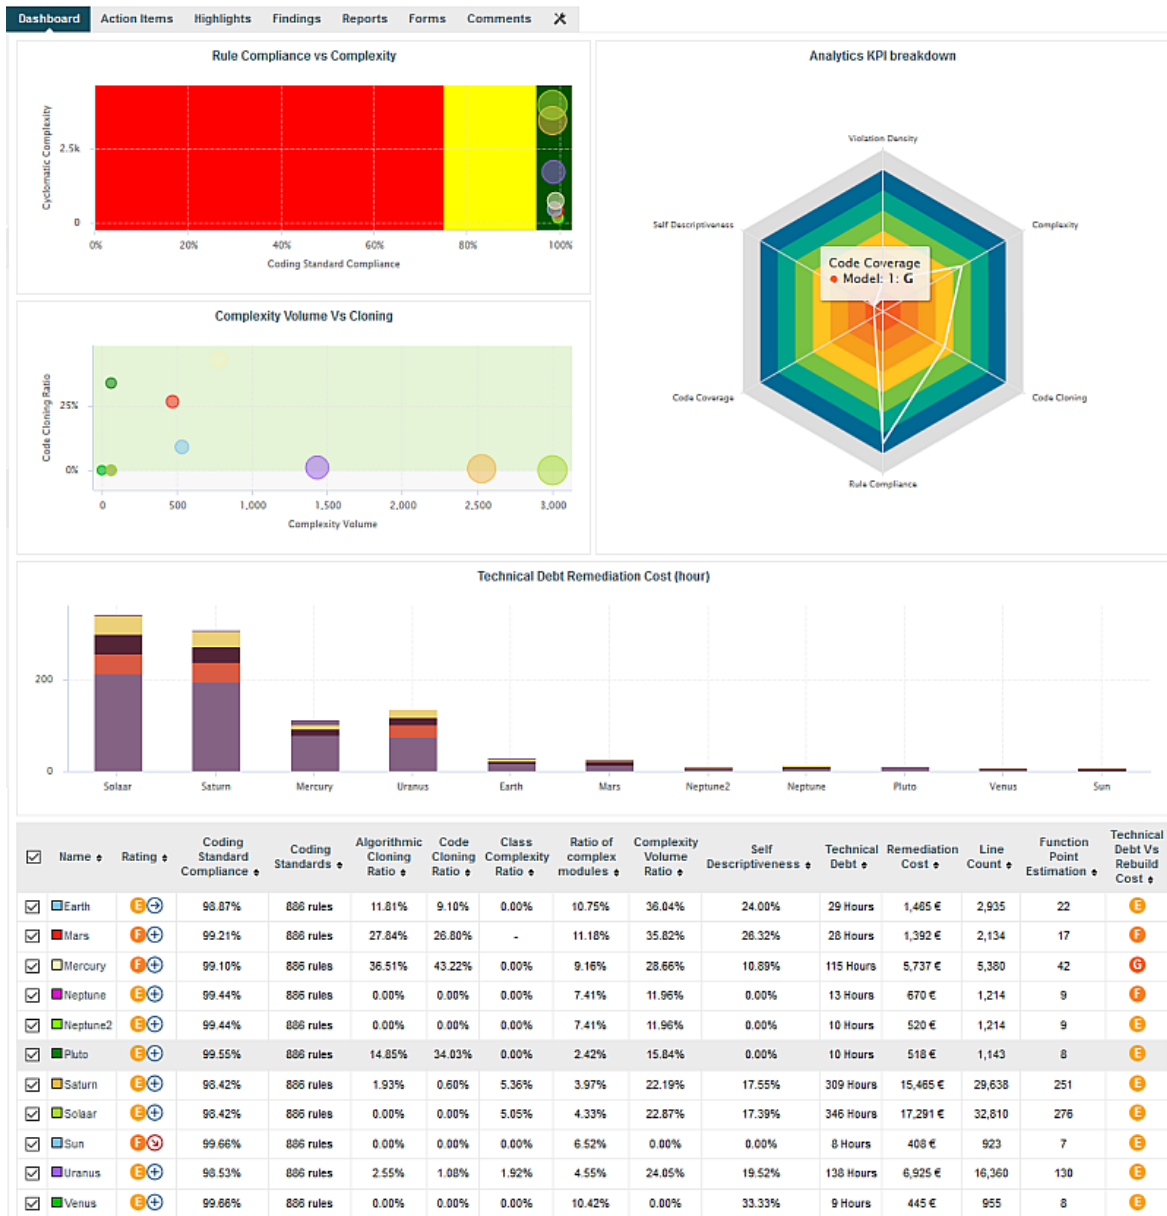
Dashboard Action Items Highlights Findings Reports Forms Comments

Rule Compliance vs Complexity

Cyclomatic Complexity

2.5k

0

0% 20% 40% 60% 80% 100%

Coding Standard Compliance

Analytics KPI breakdown

Violation Density

Self Descriptiveness

Complexity

Code Coverage
● Model: 1 : G

Code Coverage

Code Cloning

Rule Compliance

Complexity Volume Vs Cloning

Code Cloning Ratio

25%

0%

0 500 1,000 1,500 2,000 2,500 3,000

Complexity Volume

Technical Debt Remediation Cost (hour)

200

0

Solaar Saturn Mercury Uranus Earth Mars Neptune2 Neptune Pluto Venus Sun

| ☑ | Name | Rating | Coding Standard Compliance | Coding Standards | Algorithmic Cloning Ratio | Code Cloning Ratio | Class Complexity Ratio | Ratio of complex modules | Complexity Volume Ratio | Self Descriptiveness | Technical Debt | Remediation Cost | Line Count | Function Point Estimation | Technical Debt Vs Rebuild Cost |
|---|---|---|---|---|---|---|---|---|---|---|---|---|---|---|---|
| ☑ | Earth | E | 98.87% | 886 rules | 11.81% | 9.10% | 0.00% | 10.75% | 36.04% | 24.00% | 29 Hours | 1,465 € | 2,935 | 22 | E |
| ☑ | Mars | F | 99.21% | 886 rules | 27.84% | 26.80% | - | 11.18% | 35.82% | 26.32% | 28 Hours | 1,392 € | 2,134 | 17 | F |
| ☑ | Mercury | F | 99.10% | 886 rules | 36.51% | 43.22% | 0.00% | 9.16% | 28.66% | 10.89% | 115 Hours | 5,737 € | 5,380 | 42 | G |
| ☑ | Neptune | E | 99.44% | 886 rules | 0.00% | 0.00% | 0.00% | 7.41% | 11.96% | 0.00% | 13 Hours | 670 € | 1,214 | 9 | F |
| ☑ | Neptune2 | E | 99.44% | 886 rules | 0.00% | 0.00% | 0.00% | 7.41% | 11.96% | 0.00% | 10 Hours | 520 € | 1,214 | 9 | E |
| ☑ | Pluto | E | 99.55% | 886 rules | 14.85% | 34.03% | 0.00% | 2.42% | 15.84% | 0.00% | 10 Hours | 518 € | 1,143 | 8 | E |
| ☑ | Saturn | E | 98.42% | 886 rules | 1.93% | 0.60% | 5.36% | 3.97% | 22.19% | 17.55% | 309 Hours | 15,465 € | 29,638 | 251 | E |
| ☑ | Solaar | E | 98.42% | 886 rules | 0.00% | 0.00% | 5.05% | 4.33% | 22.87% | 17.39% | 346 Hours | 17,291 € | 32,810 | 276 | E |
| ☑ | Sun | F | 99.66% | 886 rules | 0.00% | 0.00% | 0.00% | 6.52% | 0.00% | 0.00% | 8 Hours | 408 € | 923 | 7 | E |
| ☑ | Uranus | E | 98.53% | 886 rules | 2.55% | 1.08% | 1.92% | 4.55% | 24.05% | 19.52% | 138 Hours | 6,925 € | 16,360 | 130 | E |
| ☑ | Venus | E | 99.66% | 886 rules | 0.00% | 0.00% | 0.00% | 10.42% | 0.00% | 33.33% | 9 Hours | 445 € | 955 | 8 | E |